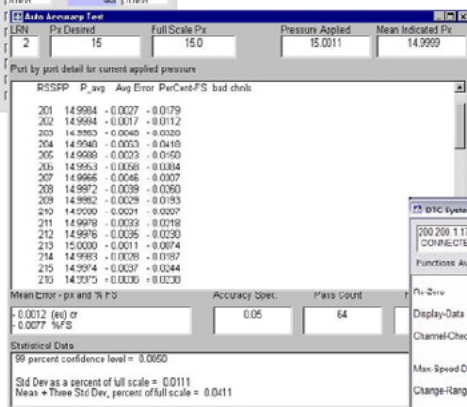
Auto Accuracy Test

| LRN | Px Desired | Full Scale Px | Pressure Applied | Mean Indicated Px |
|---|---|---|---|---|
| 2 | 15 | 15.0 | 15.0011 | 14.9999 |

Port by port detail for current applied pressure

RSSPP P_avg Avg Error PerCent-FS bad chnls

201 14.9984 -0.0027 -0.0179
202 14.9994 -0.0017 -0.0112
203 14.9963 -0.0048 -0.0320
204 14.9948 -0.0063 -0.0418
205 14.9988 -0.0023 -0.0150
206 14.9953 -0.0058 -0.0384
207 14.9966 -0.0046 -0.0307
208 14.9972 -0.0039 -0.0260
209 14.9982 -0.0029 -0.0193
210 14.9980 -0.0031 -0.0207
211 14.9978 -0.0033 -0.0218
212 14.9976 -0.0035 -0.0230
213 15.0000 -0.0011 -0.0074
214 14.9983 -0.0028 -0.0187
215 14.9974 -0.0037 -0.0244
216 14.9975 -0.0036 -0.0238

Mean Error - px and % FS
- 0.0012 (eu) or
- 0.0077 %FS

Accuracy Spec.
0.05

Pass count
64

Statistical Data
99 percent confidence level = 0.0050

Std Dev as a percent of full scale = 0.0111
Mean + Three Std Dev, percent of full scale = 0.0411

DTC Syste
200.200.1.17
CONNECTE
Functions Av
Re-Zero
Display-Data
Channel-Chec
Max-Speed-D
Change-Rang